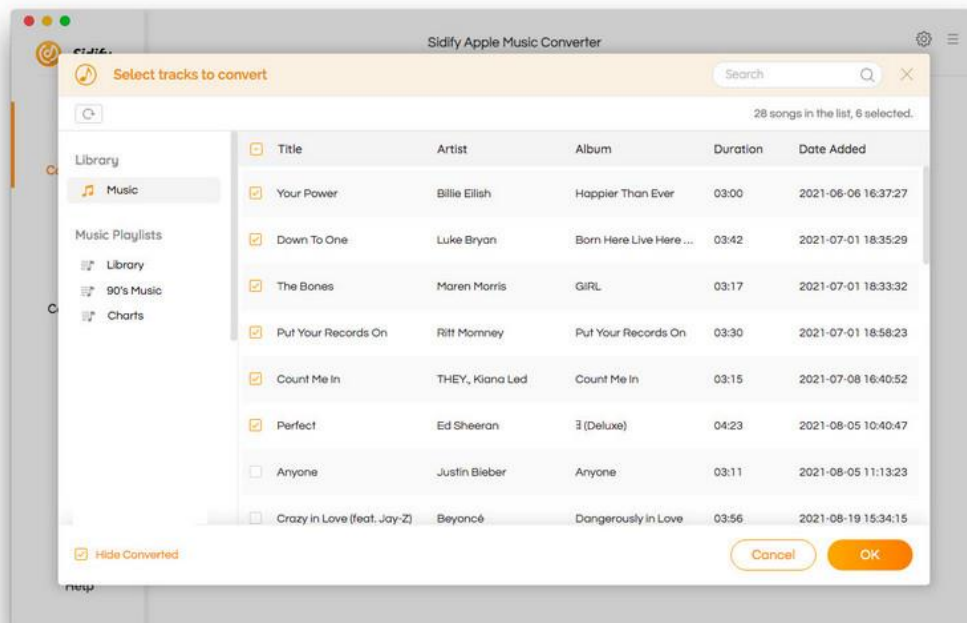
Sidify Apple Music Converter

Sidify

Select tracks to convert

Search

28 songs in the list, 6 selected.

Library

Music

Music Playlists

Library

90's Music

Charts

| Title | Artist | Album | Duration | Date Added |
|---|---|---|---|---|
| Your Power | Billie Eilish | Happier Than Ever | 03:00 | 2021-06-06 16:37:27 |
| Down To One | Luke Bryan | Born Here Live Here ... | 03:42 | 2021-07-01 18:35:29 |
| The Bones | Maren Morris | GIRL | 03:17 | 2021-07-01 18:33:32 |
| Put Your Records On | Ritt Momney | Put Your Records On | 03:30 | 2021-07-01 18:58:23 |
| Count Me In | THEY., Kiana Led | Count Me In | 03:15 | 2021-07-08 16:40:52 |
| Perfect | Ed Sheeran | ∃ (Deluxe) | 04:23 | 2021-08-05 10:40:47 |
| Anyone | Justin Bieber | Anyone | 03:11 | 2021-08-05 11:13:23 |
| Crazy in Love (feat. Jay-Z) | Beyoncé | Dangerously in Love | 03:56 | 2021-08-19 15:34:15 |

Hide Converted

Cancel

OK

Help